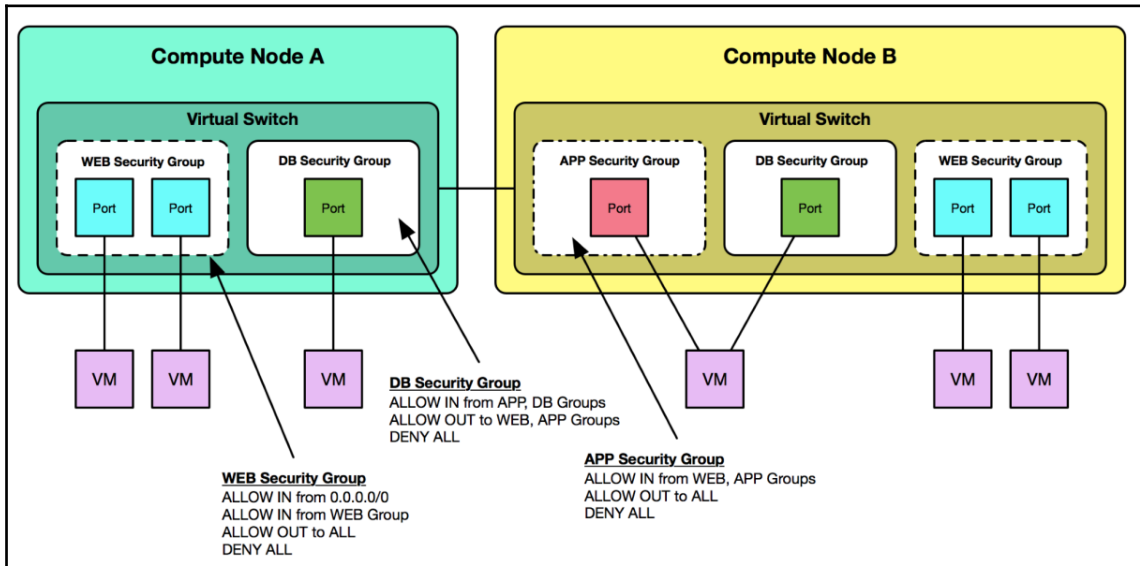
Compute Node A

Virtual Switch

WEB Security Group

Port

Port

DB Security Group

Port

VM

VM

VM

Compute Node B

Virtual Switch

APP Security Group

Port

DB Security Group

Port

WEB Security Group

Port

Port

VM

VM

VM

DB Security Group
ALLOW IN from APP, DB Groups
ALLOW OUT to WEB, APP Groups
DENY ALL

APP Security Group
ALLOW IN from WEB, APP Groups
ALLOW OUT to ALL
DENY ALL

WEB Security Group
ALLOW IN from 0.0.0.0/0
ALLOW IN from WEB Group
ALLOW OUT to ALL
DENY ALL